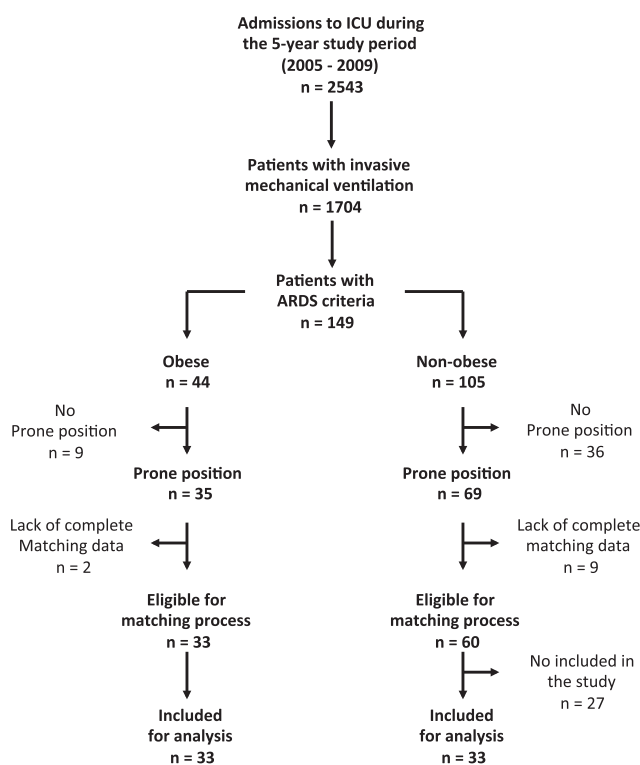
Admissions to ICU during the 5-year study period (2005 - 2009)
n = 2543

Patients with invasive mechanical ventilation
n = 1704

Patients with ARDS criteria
n = 149

Obese
n = 44

Non-obese
n = 105

No
Prone position
n = 9

No
Prone position
n = 36

Prone position
n = 35

Prone position
n = 69

Lack of complete
Matching data
n = 2

Lack of complete
matching data
n = 9

Eligible for
matching process
n = 33

Eligible for
matching process
n = 60

No included in
the study
n = 27

Included
for analysis
n = 33

Included
for analysis
n = 33